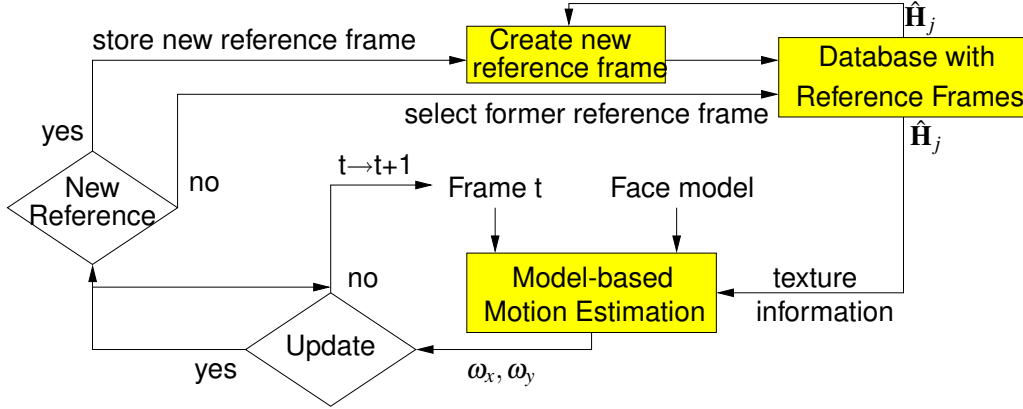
$\hat{\mathbf{H}}_j$

store new reference frame

Create new reference frame

Database with Reference Frames

select former reference frame

$\hat{\mathbf{H}}_j$

yes

New Reference

no

t→t+1

Frame t

Face model

no

Model-based Motion Estimation

texture information

Update

yes

$\omega_x, \omega_y$